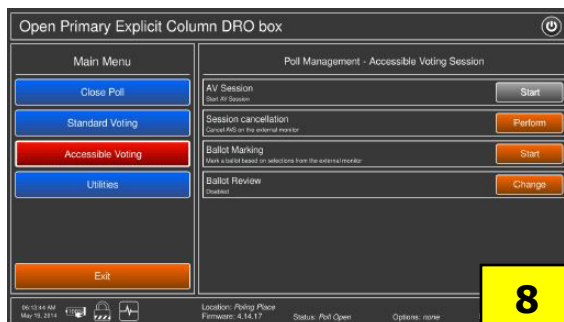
Open Primary Explicit Column DRO box

Main Menu

Close Poll

Standard Voting

Accessible Voting

Utilities

Exit

Poll Management - Accessible Voting Session

AV Session
Start AV Session

Start

Session cancellation
Cancel AVS on the external monitor

Perform

Ballot Marking
Mark a ballot based on selections from the external monitor

Start

Ballot Review
Disabled

Change

06:13:44 AM
May 19, 2014

Location: Polling Place
Firmware: 4.14.17

Status: Poll Open

Options: none

8